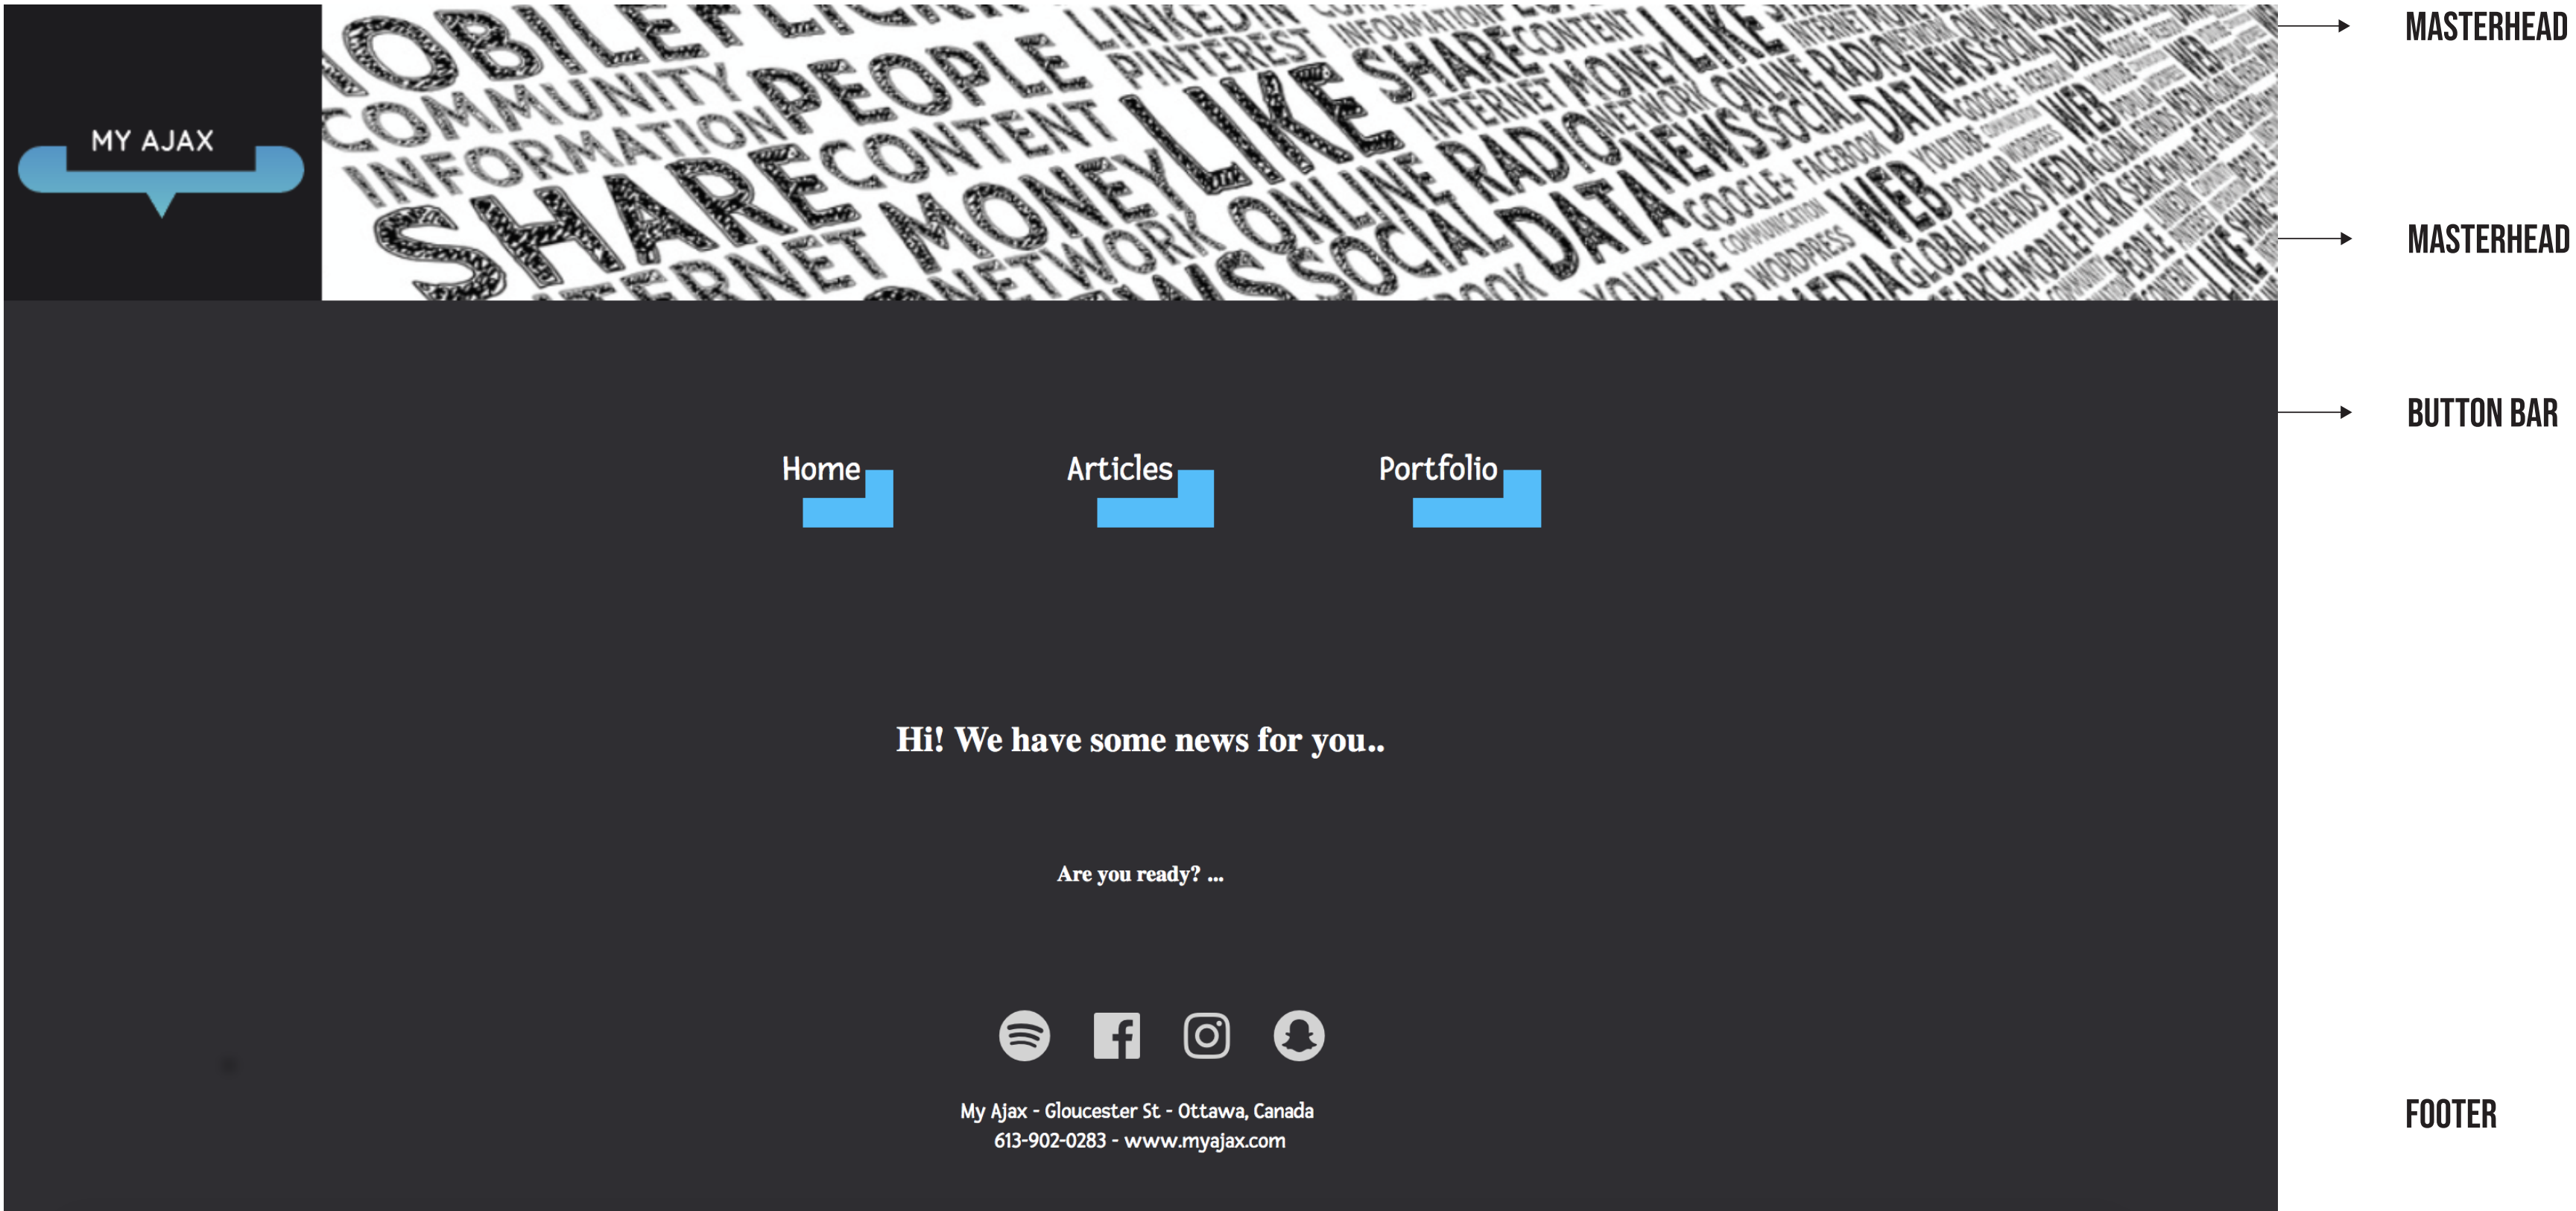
MY AJAX

MOBILE COMMUNITY PEOPLE LINKEDIN PINTEREST INFORMATION SHARE CONTENT INTERNET MONEY LIKE SHARE CONTENT NETWORK ONLINE RADIO NEWS SOCIAL DATA GOOGLE+ FACEBOOK YOUTUBE COMMUNICATION WORDPRESS WEB POPULAR FRIENDS MEDIA GLOBAL FLICKR SEARCH MOBILE PEOPLE

MASTERHEAD

MASTERHEAD

BUTTON BAR

Home

Articles

Portfolio

Hi! We have some news for you..

Are you ready? ...

My Ajax - Gloucester St - Ottawa, Canada
613-902-0283 - www.myajax.com

FOOTER